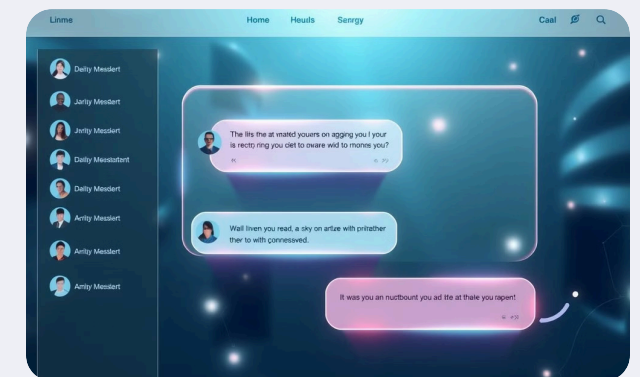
Linme

Home Heuds Senrgy

Caal

Dally Messlert

Jarlly Messlert

Jnrlty Messlert

Daliy Messlastent

Dally Messlert

Arrlty Messlert

Arrlty Messlert

Arrity Messlert

The lifs the at mated youers on agging you l your is recto ring you clet to oware wid to monns you?

Wall liven you read, a sky on artze with pritather ther to with connessved.

It was you an nudtbount you ad ite at thale you rapen!